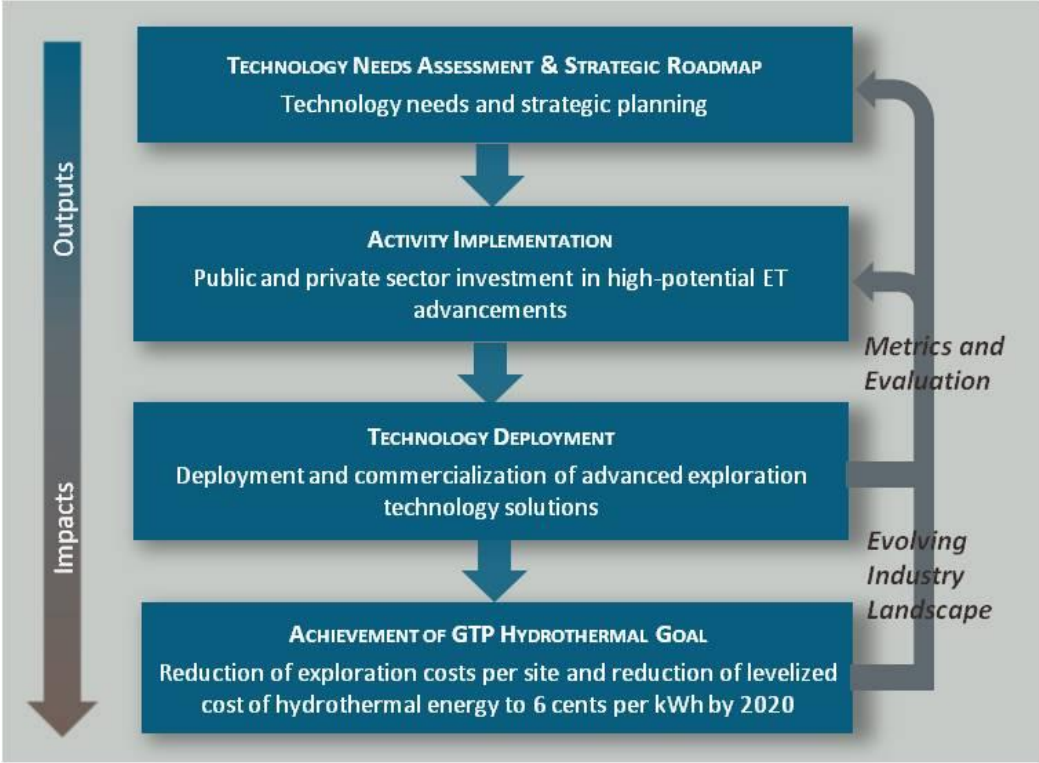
Outputs

Impacts

TECHNOLOGY NEEDS ASSESSMENT & STRATEGIC ROADMAP
Technology needs and strategic planning

ACTIVITY IMPLEMENTATION
Public and private sector investment in high-potential ET advancements

TECHNOLOGY DEPLOYMENT
Deployment and commercialization of advanced exploration technology solutions

ACHIEVEMENT OF GTP HYDROTHERMAL GOAL
Reduction of exploration costs per site and reduction of levelized cost of hydrothermal energy to 6 cents per kWh by 2020

Metrics and Evaluation

Evolving Industry Landscape